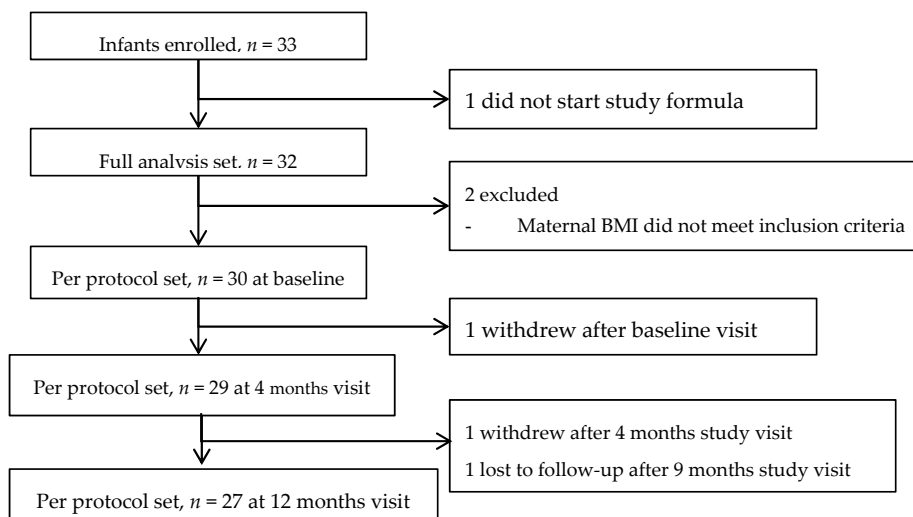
Infants enrolled, $n$ = 33

1 did not start study formula

Full analysis set, $n$ = 32

2 excluded

- Maternal BMI did not meet inclusion criteria

Per protocol set, $n$ = 30 at baseline

1 withdrew after baseline visit

Per protocol set, $n$ = 29 at 4 months visit

1 withdrew after 4 months study visit

1 lost to follow-up after 9 months study visit

Per protocol set, $n$ = 27 at 12 months visit